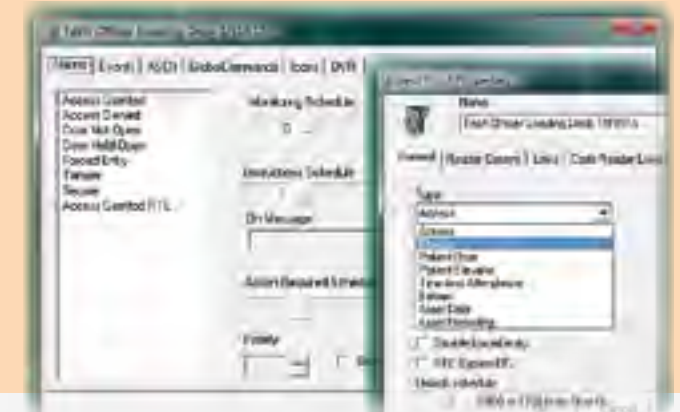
Alarms | Events | ASDi | GlobalCommands | Icons | DVR

Access Granted
Access Denied
Door Not Open
Door Held Open
Forced Entry
Tamper
Secure
Access Granted RTE

Monitoring Schedule

Unmonitored Schedule

On Message

Alarm Required Schedule

Priority

Name

General | Reader Events | Links | Card Reader Lock

Type
Access
Access
Patient Door
Patient Elevator
Time and Attendance
Bellows
Asset Entry
Asset Monitoring

Double Lock

Unlock schedule